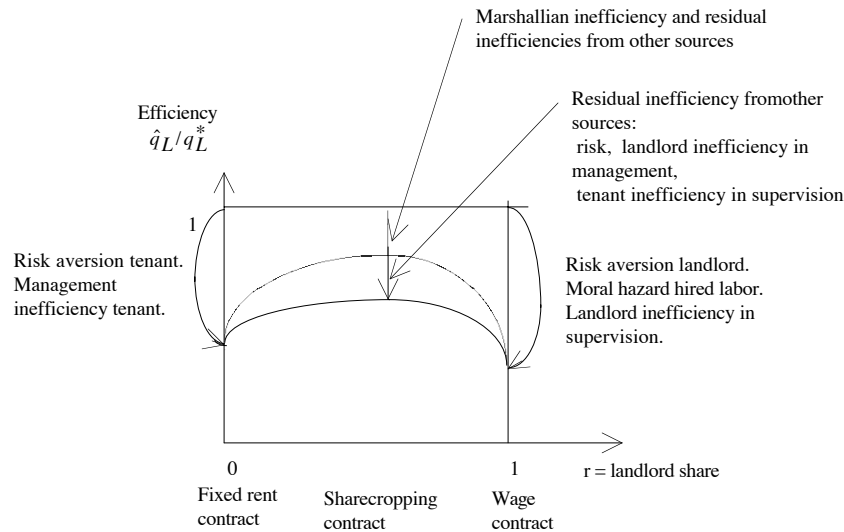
Marshallian inefficiency and residual inefficiencies from other sources

Residual inefficiency fromother sources:
risk, landlord inefficiency in management,
tenant inefficiency in supervision

Efficiency
$\hat{q}_L/q_L^*$

1

Risk aversion tenant.
Management inefficiency tenant.

Risk aversion landlord.
Moral hazard hired labor.
Landlord inefficiency in supervision.

0

1

r = landlord share

Fixed rent contract

Sharecropping contract

Wage contract